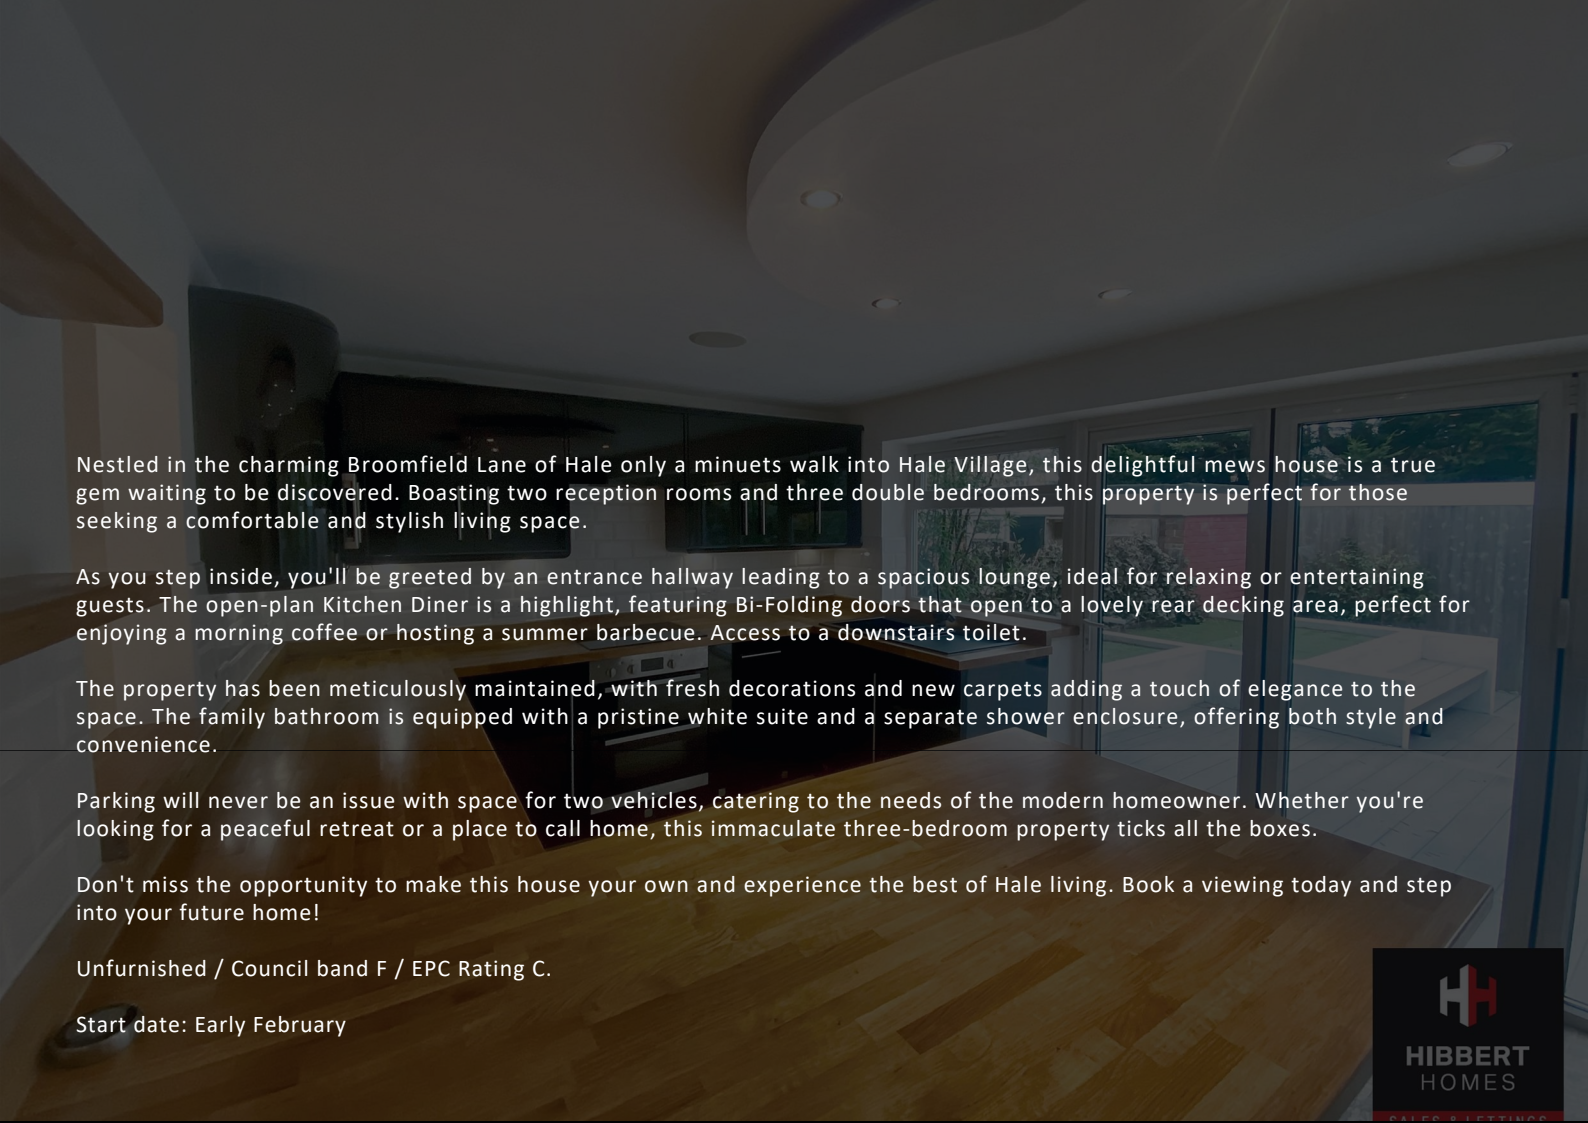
Nestled in the charming Broomfield Lane of Hale only a minuets walk into Hale Village, this delightful mews house is a true gem waiting to be discovered. Boasting two reception rooms and three double bedrooms, this property is perfect for those seeking a comfortable and stylish living space.

As you step inside, you'll be greeted by an entrance hallway leading to a spacious lounge, ideal for relaxing or entertaining guests. The open-plan Kitchen Diner is a highlight, featuring Bi-Folding doors that open to a lovely rear decking area, perfect for enjoying a morning coffee or hosting a summer barbecue. Access to a downstairs toilet.

The property has been meticulously maintained, with fresh decorations and new carpets adding a touch of elegance to the space. The family bathroom is equipped with a pristine white suite and a separate shower enclosure, offering both style and convenience.

Parking will never be an issue with space for two vehicles, catering to the needs of the modern homeowner. Whether you're looking for a peaceful retreat or a place to call home, this immaculate three-bedroom property ticks all the boxes.

Don't miss the opportunity to make this house your own and experience the best of Hale living. Book a viewing today and step into your future home!

Unfurnished / Council band F / EPC Rating C.

Start date: Early February

HIBBERT
HOMES
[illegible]